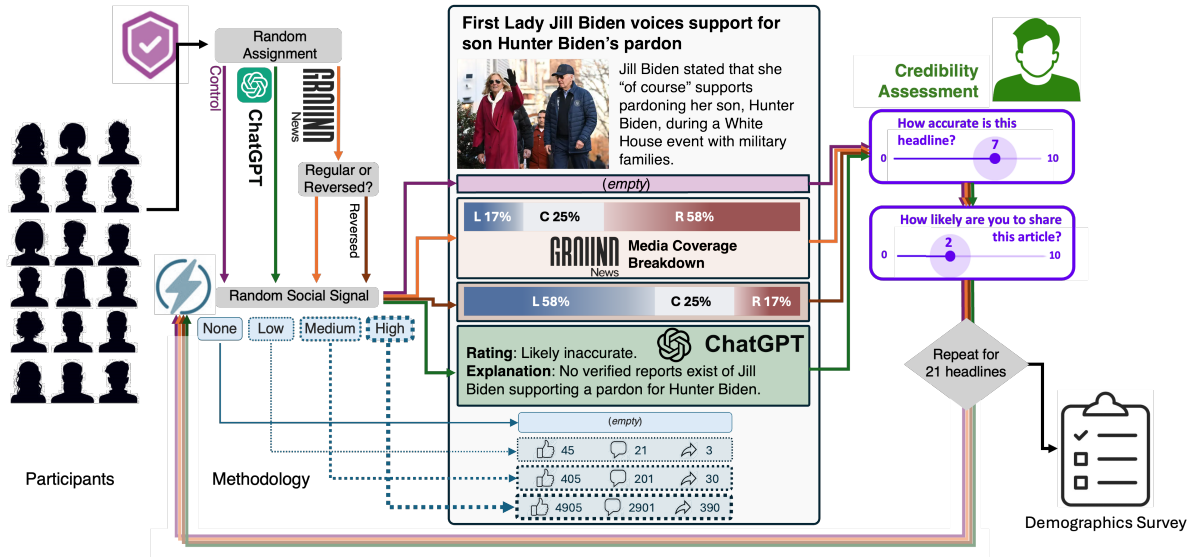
Random Assignment

Control

ChatGPT

GROUND News

Regular or Reversed?

Reversed

Random Social Signal

None

Low

Medium

High

First Lady Jill Biden voices support for son Hunter Biden's pardon

Jill Biden stated that she "of course" supports pardoning her son, Hunter Biden, during a White House event with military families.

(empty)

L 17%

C 25%

R 58%

GROUND News

Media Coverage Breakdown

L 58%

C 25%

R 17%

ChatGPT

Rating: Likely inaccurate.

Explanation: No verified reports exist of Jill Biden supporting a pardon for Hunter Biden.

(empty)

45

21

3

405

201

30

4905

2901

390

Credibility Assessment

How accurate is this headline?

0

7

10

How likely are you to share this article?

0

2

10

Repeat for 21 headlines

Participants

Methodology

Demographics Survey